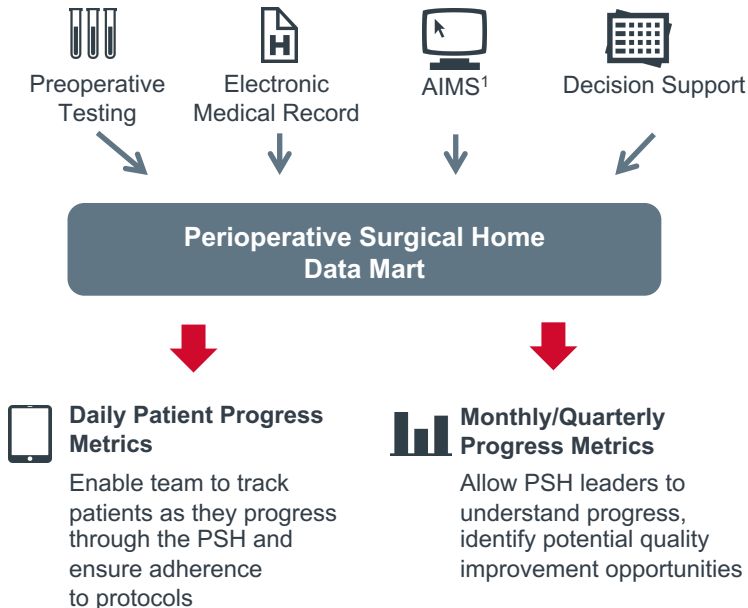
H

Preoperative Testing

Electronic Medical Record

AIMS$^1$

Decision Support

Perioperative Surgical Home Data Mart

Daily Patient Progress Metrics

Enable team to track patients as they progress through the PSH and ensure adherence to protocols

Monthly/Quarterly Progress Metrics

Allow PSH leaders to understand progress, identify potential quality improvement opportunities